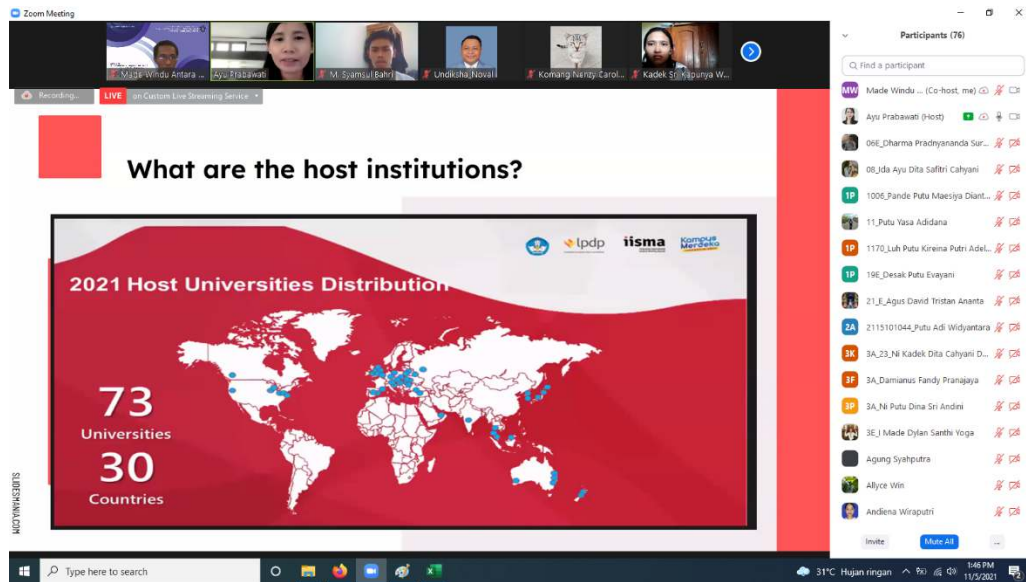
Zoom Meeting

Made Windu Antara ...
Ayu Prabawati
M. Syamsul Bahri
Undiksha_Noval
Komang Nenzy Carol...
Kadek Sri Kapunya W...

Recording...
LIVE on Custom Live Streaming Service

What are the host institutions?

lpdp
iisma
Kampus Merdeka

2021 Host Universities Distribution

73
Universities
30
Countries

SLIDESMANIA.COM

Participants (76)

Find a participant

MW Made Windu ... (Co-host, me)
Ayu Prabawati (Host)
06E_Dharma Pradnyananda Sur...
08_Ida Ayu Dita Safitri Cahyani
1P 1006_Pande Putu Maesiya Diant...
11_Putu Yasa Adidana
1P 1170_Luh Putu Kireina Putri Adel...
1P 19E_Desak Putu Evayani
21_E_Agus David Tristan Ananta
2A 2115101044_Putu Adi Widyantara
3K 3A_23_Ni Kadek Dita Cahyani D...
3F 3A_Damianus Fandy Pranajaya
3P 3A_Ni Putu Dina Sri Andini
3E_I Made Dylan Santhi Yoga
Agung Syahputra
Allyce Win
Andiena Wiraputri

Invite
Mute All
...

Type here to search
31°C Hujan ringan
1:46 PM
11/5/2021